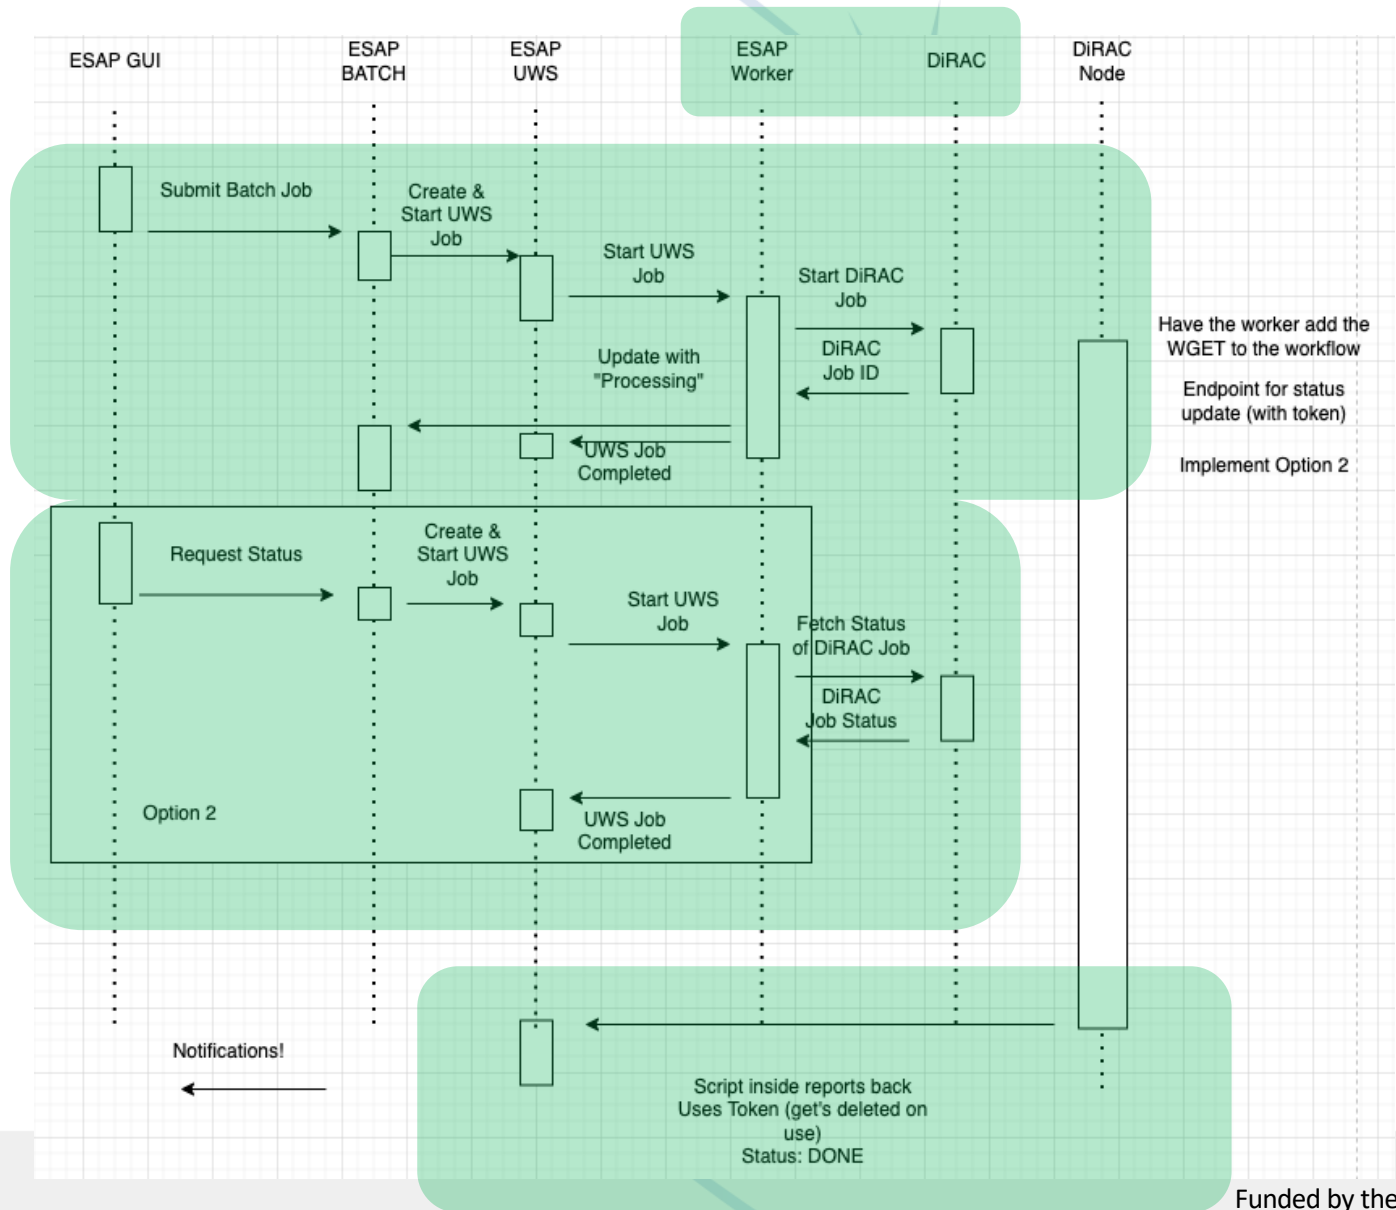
ESAP GUI

ESAP BATCH

ESAP UWS

ESAP Worker

DiRAC

DiRAC Node

Submit Batch Job

Create & Start UWS Job

Start UWS Job

Start DiRAC Job

DiRAC Job ID

Update with "Processing"

UWS Job Completed

Have the worker add the WGET to the workflow

Endpoint for status update (with token)

Implement Option 2

Request Status

Create & Start UWS Job

Start UWS Job

Fetch Status of DiRAC Job

DiRAC Job Status

Option 2

UWS Job Completed

Notifications!

Script inside reports back Uses Token (get's deleted on use) Status: DONE

Funded by the